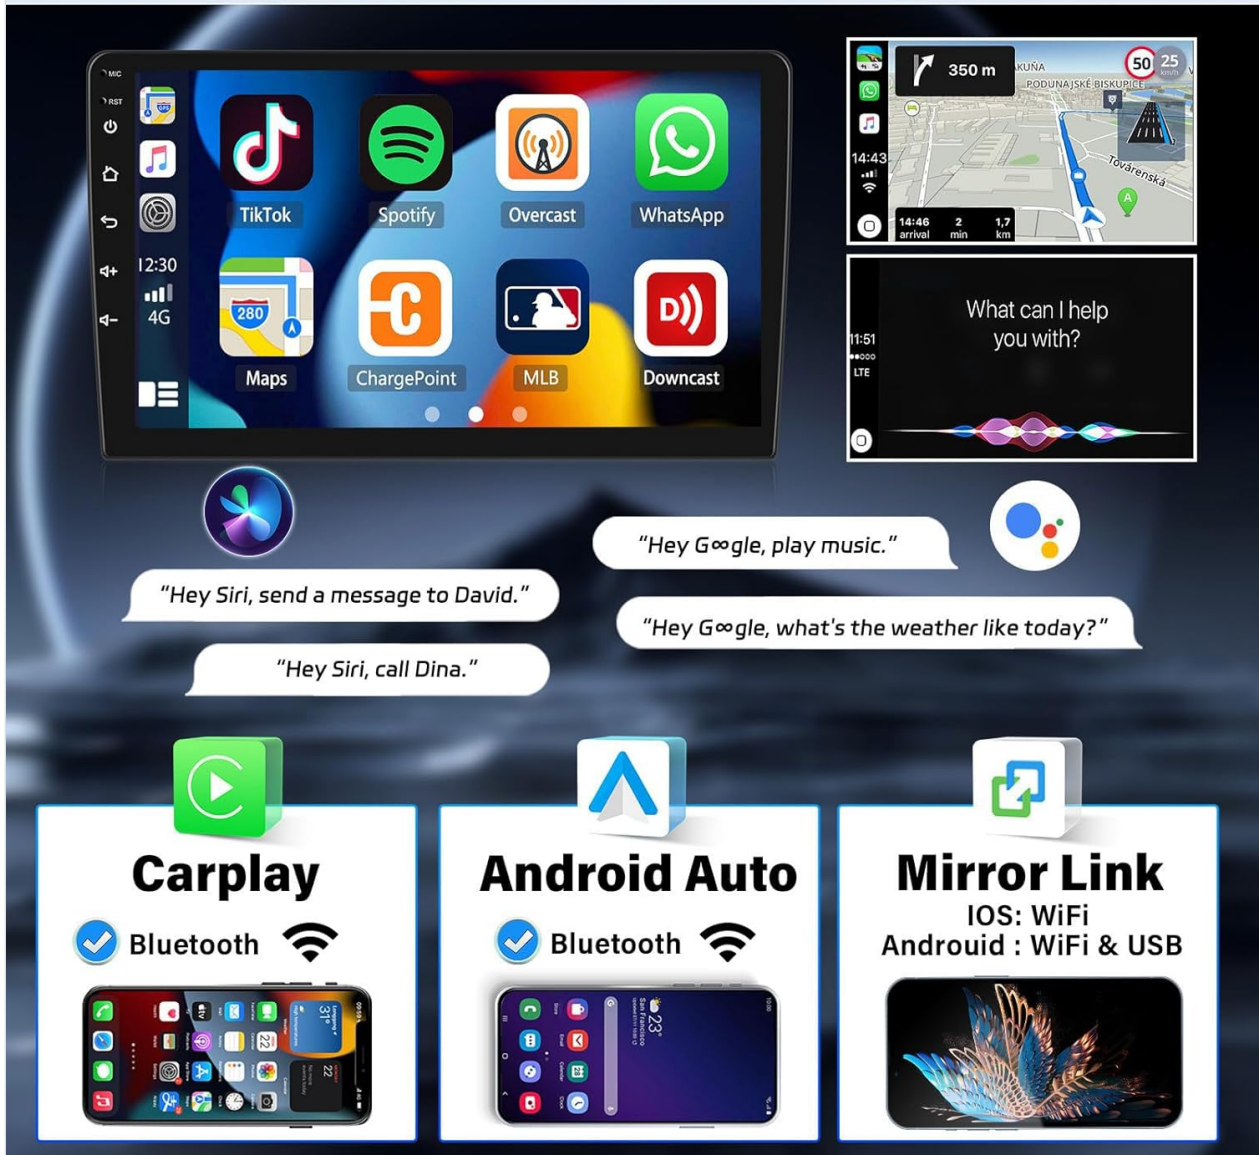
MIC
RST
12:30
4G
TikTok
Spotify
Overcast
WhatsApp
280
Maps
ChargePoint
MLB
Downcast

350 m
KUŇA
PODUNAJSKÉ BISKUPICE
50
25 km/h
14:43
Továrenská
14:46 arrival
2 min
1,7 km

11:51
LTE
What can I help you with?

"Hey Siri, send a message to David."
"Hey Siri, call Dina."
"Hey G∞gle, play music."
"Hey G∞gle, what's the weather like today?"

Carplay
Bluetooth

Android Auto
Bluetooth

Mirror Link
IOS: WiFi
Androuid : WiFi & USB